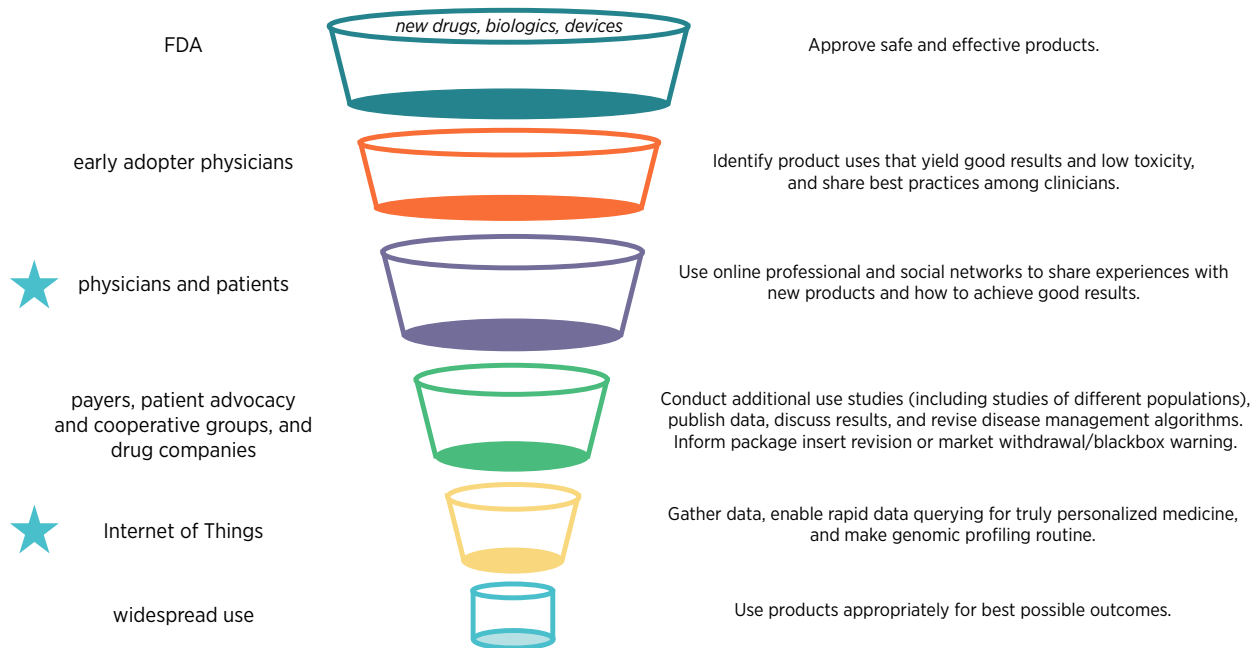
FDA

new drugs, biologics, devices

Approve safe and effective products.

early adopter physicians

Identify product uses that yield good results and low toxicity, and share best practices among clinicians.

physicians and patients

Use online professional and social networks to share experiences with new products and how to achieve good results.

payers, patient advocacy and cooperative groups, and drug companies

Conduct additional use studies (including studies of different populations), publish data, discuss results, and revise disease management algorithms. Inform package insert revision or market withdrawal/blackbox warning.

Internet of Things

Gather data, enable rapid data querying for truly personalized medicine, and make genomic profiling routine.

widespread use

Use products appropriately for best possible outcomes.